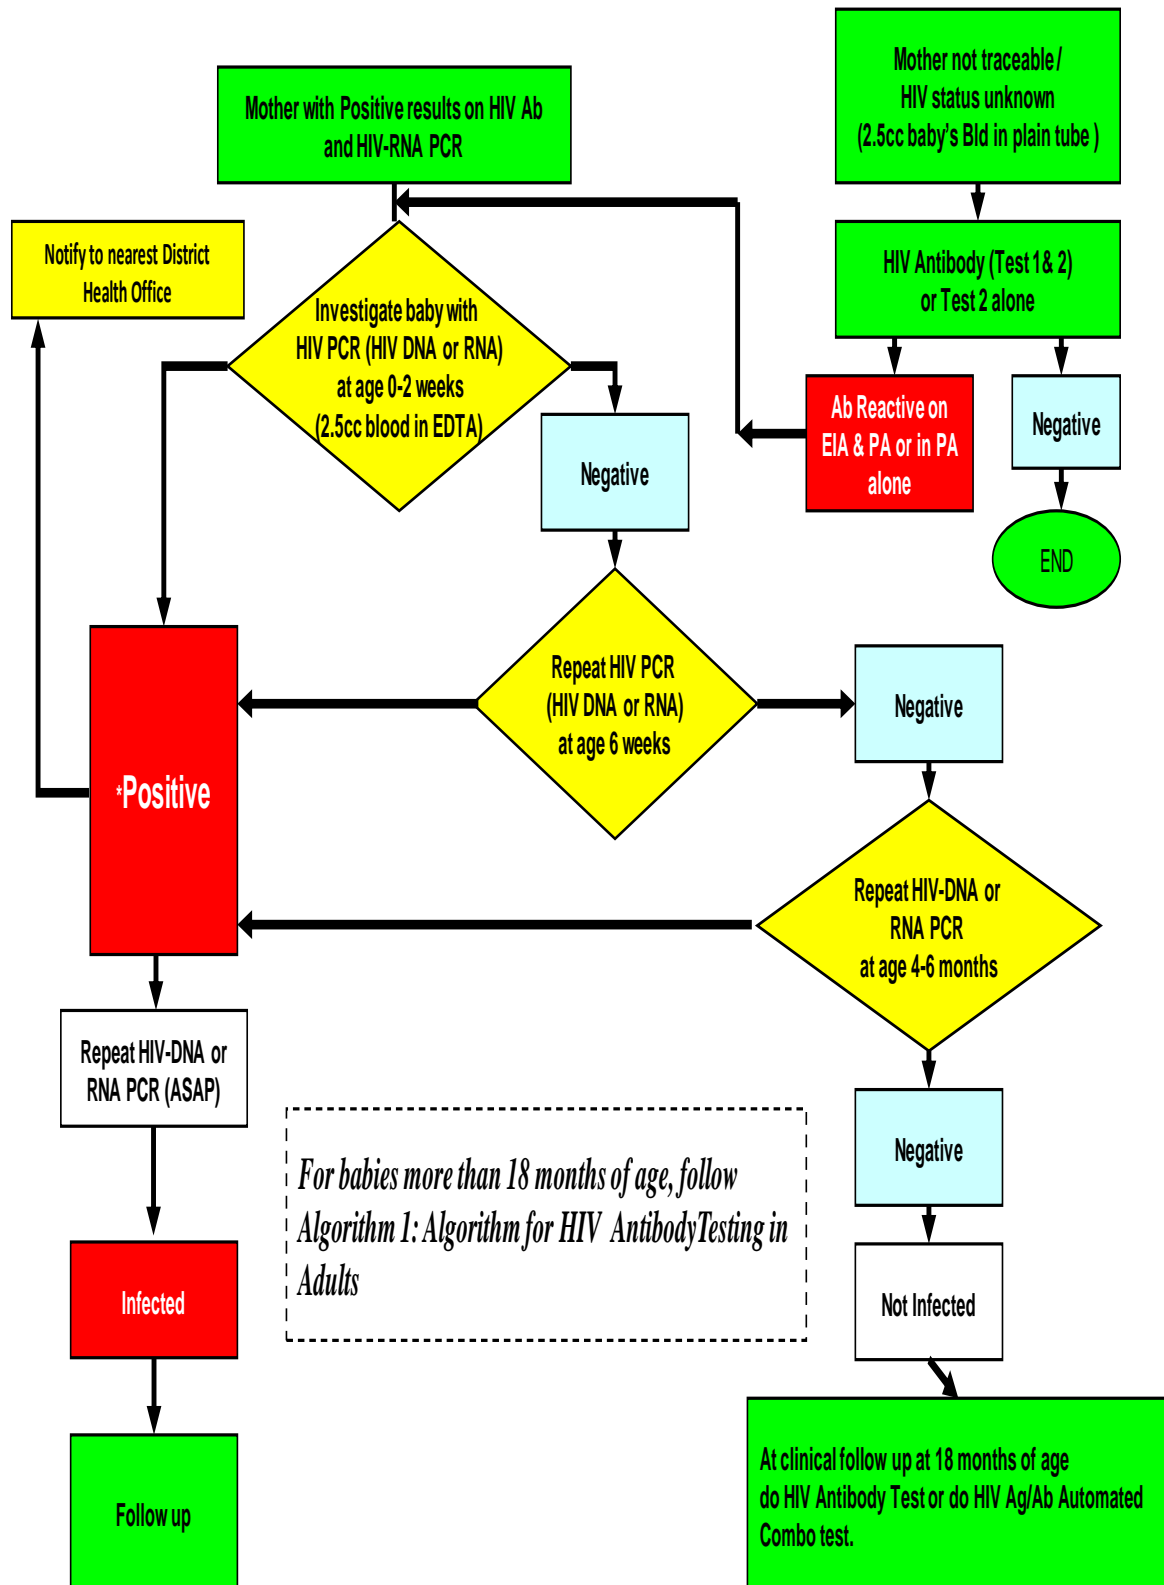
Mother not traceable / HIV status unknown (2.5cc baby's Bld in plain tube )

Mother with Positive results on HIV Ab and HIV-RNA PCR

Notify to nearest District Health Office

HIV Antibody (Test 1& 2) or Test 2 alone

Investigate baby with HIV PCR (HIV DNA or RNA) at age 0-2 weeks (2.5cc blood in EDTA)

Ab Reactive on EIA & PA or in PA alone

Negative

Negative

END

Repeat HIV PCR (HIV DNA or RNA) at age 6 weeks

Negative

*Positive

Repeat HIV-DNA or RNA PCR at age 4-6 months

Repeat HIV-DNA or RNA PCR (ASAP)

For babies more than 18 months of age, follow Algorithm 1: Algorithm for HIV AntibodyTesting in Adults

Negative

Infected

Not Infected

Follow up

At clinical follow up at 18 months of age do HIV Antibody Test or do HIV Ag/Ab Automated Combo test.